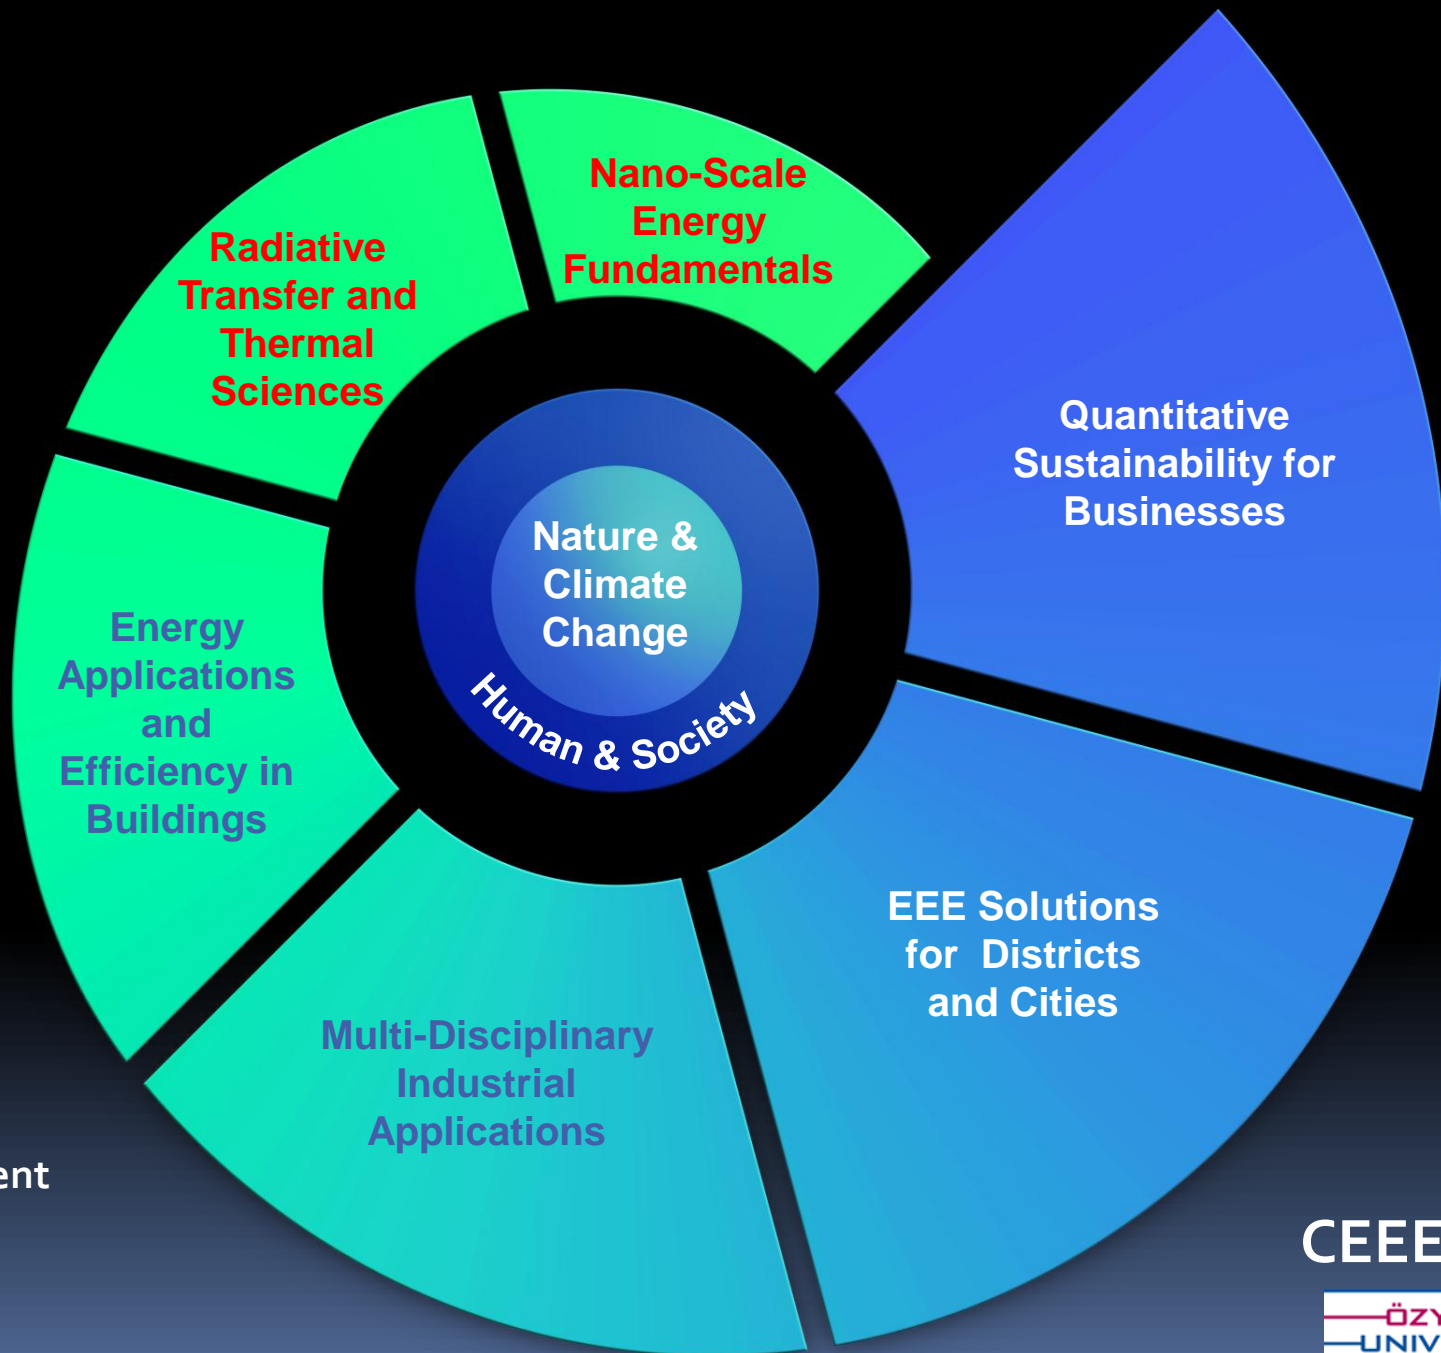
Radiative Transfer and Thermal Sciences

Nano-Scale Energy Fundamentals

Quantitative Sustainability for Businesses

Nature & Climate Change

Human & Society

Energy Applications and Efficiency in Buildings

EEE Solutions for Districts and Cities

Multi-Disciplinary Industrial Applications

ent

CEEE

ÖZY
UNIV